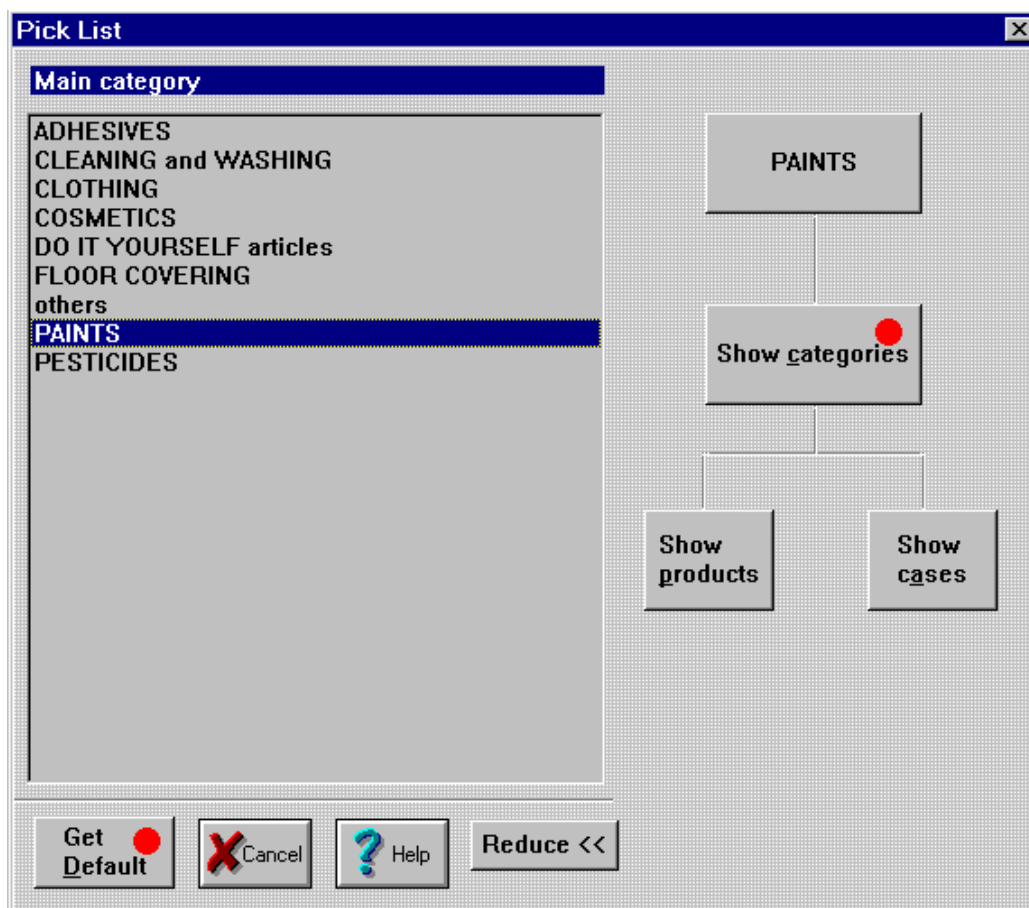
Pick List

Main category

ADHESIVES
CLEANING and WASHING
CLOTHING
COSMETICS
DO IT YOURSELF articles
FLOOR COVERING
others
PAINTS
PESTICIDES

PAINTS

Show categories

Show products

Show cases

Get Default

Cancel

Help

Reduce <<